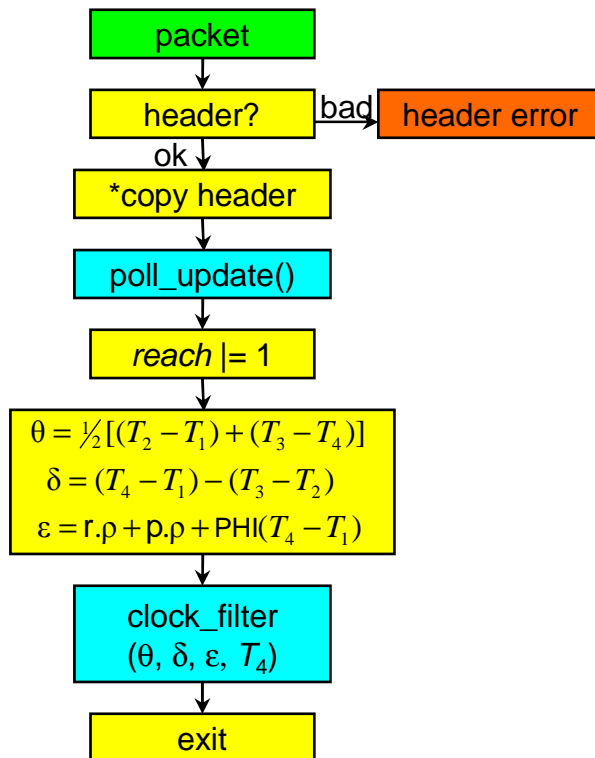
packet

header?

bad

header error

ok

*copy header

poll_update()

*reach* |= 1

$\theta = \frac{1}{2}[(T_2 - T_1) + (T_3 - T_4)]$

$\delta = (T_4 - T_1) - (T_3 - T_2)$

$\varepsilon = \text{r}.\rho + \text{p}.\rho + \text{PHI}(T_4 - T_1)$

clock_filter
($\theta$, $\delta$, $\varepsilon$, $T_4$)

exit